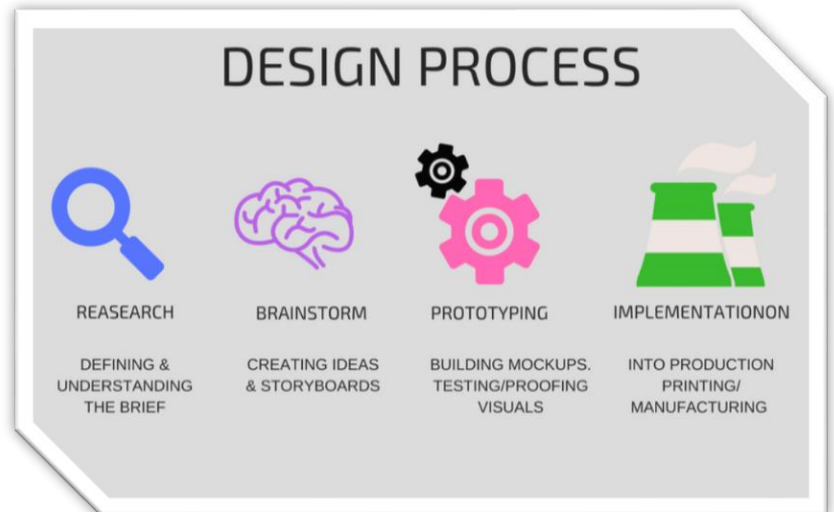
DESIGN PROCESS

REASEARCH

DEFINING & UNDERSTANDING THE BRIEF

BRAINSTORM

CREATING IDEAS & STORYBOARDS

PROTOTYPING

BUILDING MOCKUPS. TESTING/PROOFING VISUALS

IMPLEMENTATIONON

INTO PRODUCTION PRINTING/ MANUFACTURING